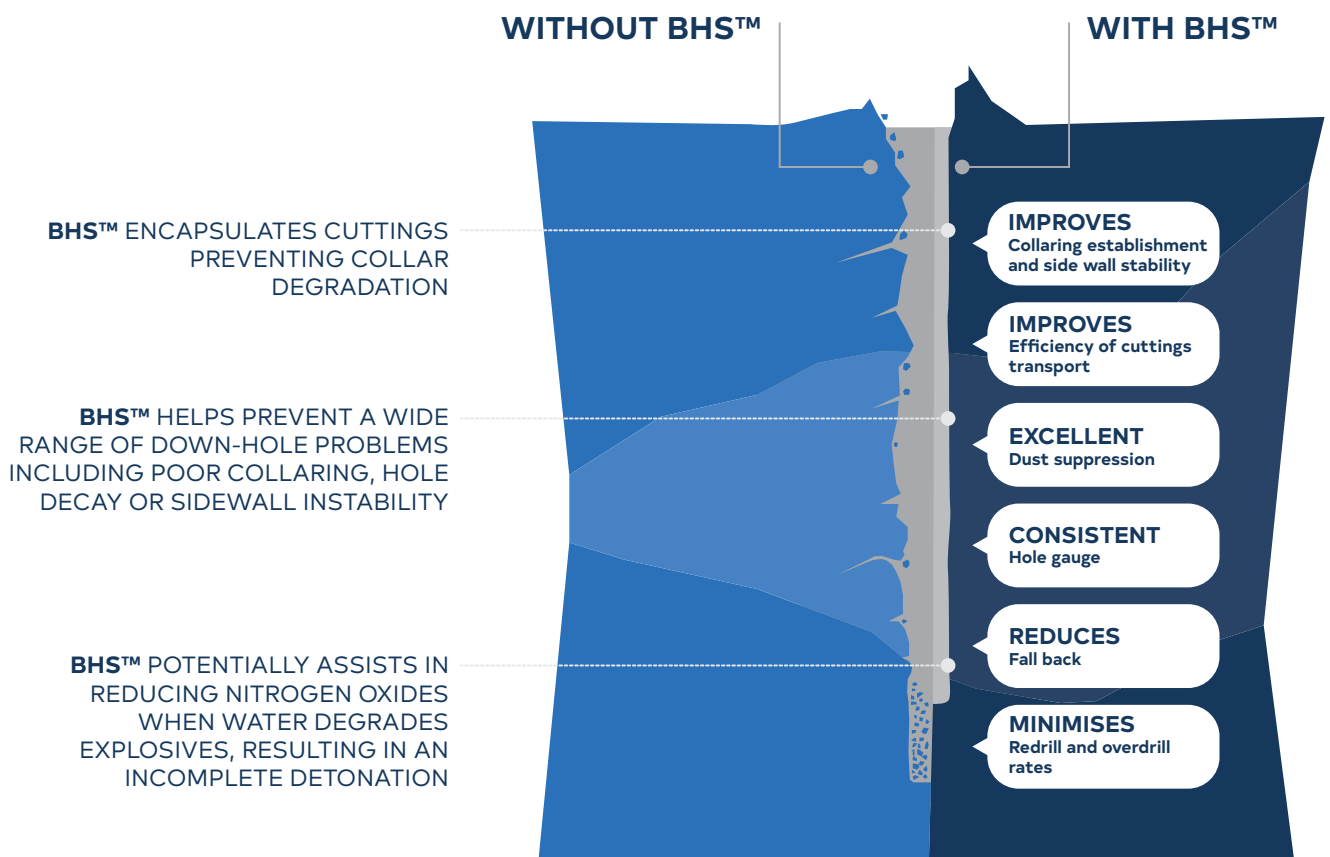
WITHOUT BHS™

WITH BHS™

BHS™ ENCAPSULATES CUTTINGS PREVENTING COLLAR DEGRADATION

BHS™ HELPS PREVENT A WIDE RANGE OF DOWN-HOLE PROBLEMS INCLUDING POOR COLLARING, HOLE DECAY OR SIDEWALL INSTABILITY

BHS™ POTENTIALLY ASSISTS IN REDUCING NITROGEN OXIDES WHEN WATER DEGRADES EXPLOSIVES, RESULTING IN AN INCOMPLETE DETONATION

IMPROVES
Collaring establishment and side wall stability

IMPROVES
Efficiency of cuttings transport

EXCELLENT
Dust suppression

CONSISTENT
Hole gauge

REDUCES
Fall back

MINIMISES
Redrill and overdrill rates